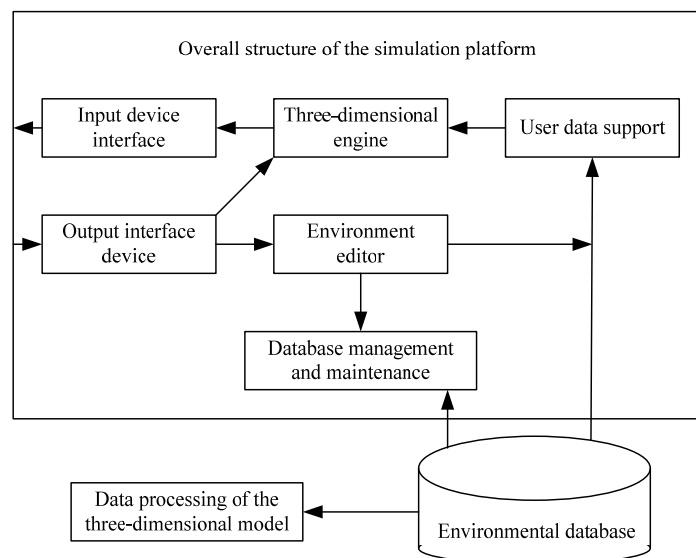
Overall structure of the simulation platform

Input device interface

Three-dimensional engine

User data support

Output interface device

Environment editor

Database management and maintenance

Data processing of the three-dimensional model

Environmental database